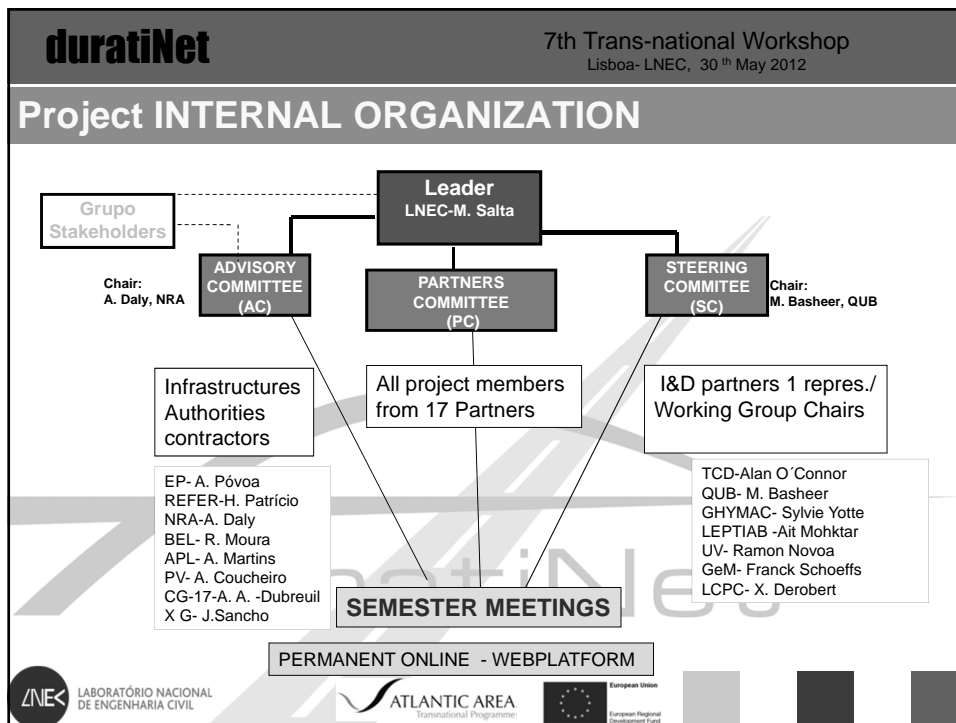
duratiNet

7th Trans-national Workshop
Lisboa- LNEC, 30 $^{th}$ May 2012

Project INTERNAL ORGANIZATION

Leader
LNEC-M. Salta

Grupo
Stakeholders

Chair:
A. Daly, NRA

ADVISORY COMMITTEE (AC)

PARTNERS COMMITTEE (PC)

STEERING COMMITEE (SC)

Chair:
M. Basheer, QUB

Infrastructures Authorities contractors

All project members from 17 Partners

I&D partners 1 repres./ Working Group Chairs

EP- A. Póvoa
REFER-H. Patrício
NRA-A. Daly
BEL- R. Moura
APL- A. Martins
PV- A. Coucheiro
CG-17-A. A. -Dubreuil
X G- J.Sancho

TCD-Alan O´Connor
QUB- M. Basheer
GHYMAC- Sylvie Yotte
LEPTIAB -Ait Mohktar
UV- Ramon Novoa
GeM- Franck Schoeffs
LCPC- X. Derobert

SEMESTER MEETINGS

PERMANENT ONLINE - WEBPLATFORM

LNEC LABORATÓRIO NACIONAL DE ENGENHARIA CIVIL

ATLANTIC AREA Transnational Programme

European Union
European Regional Development Fund